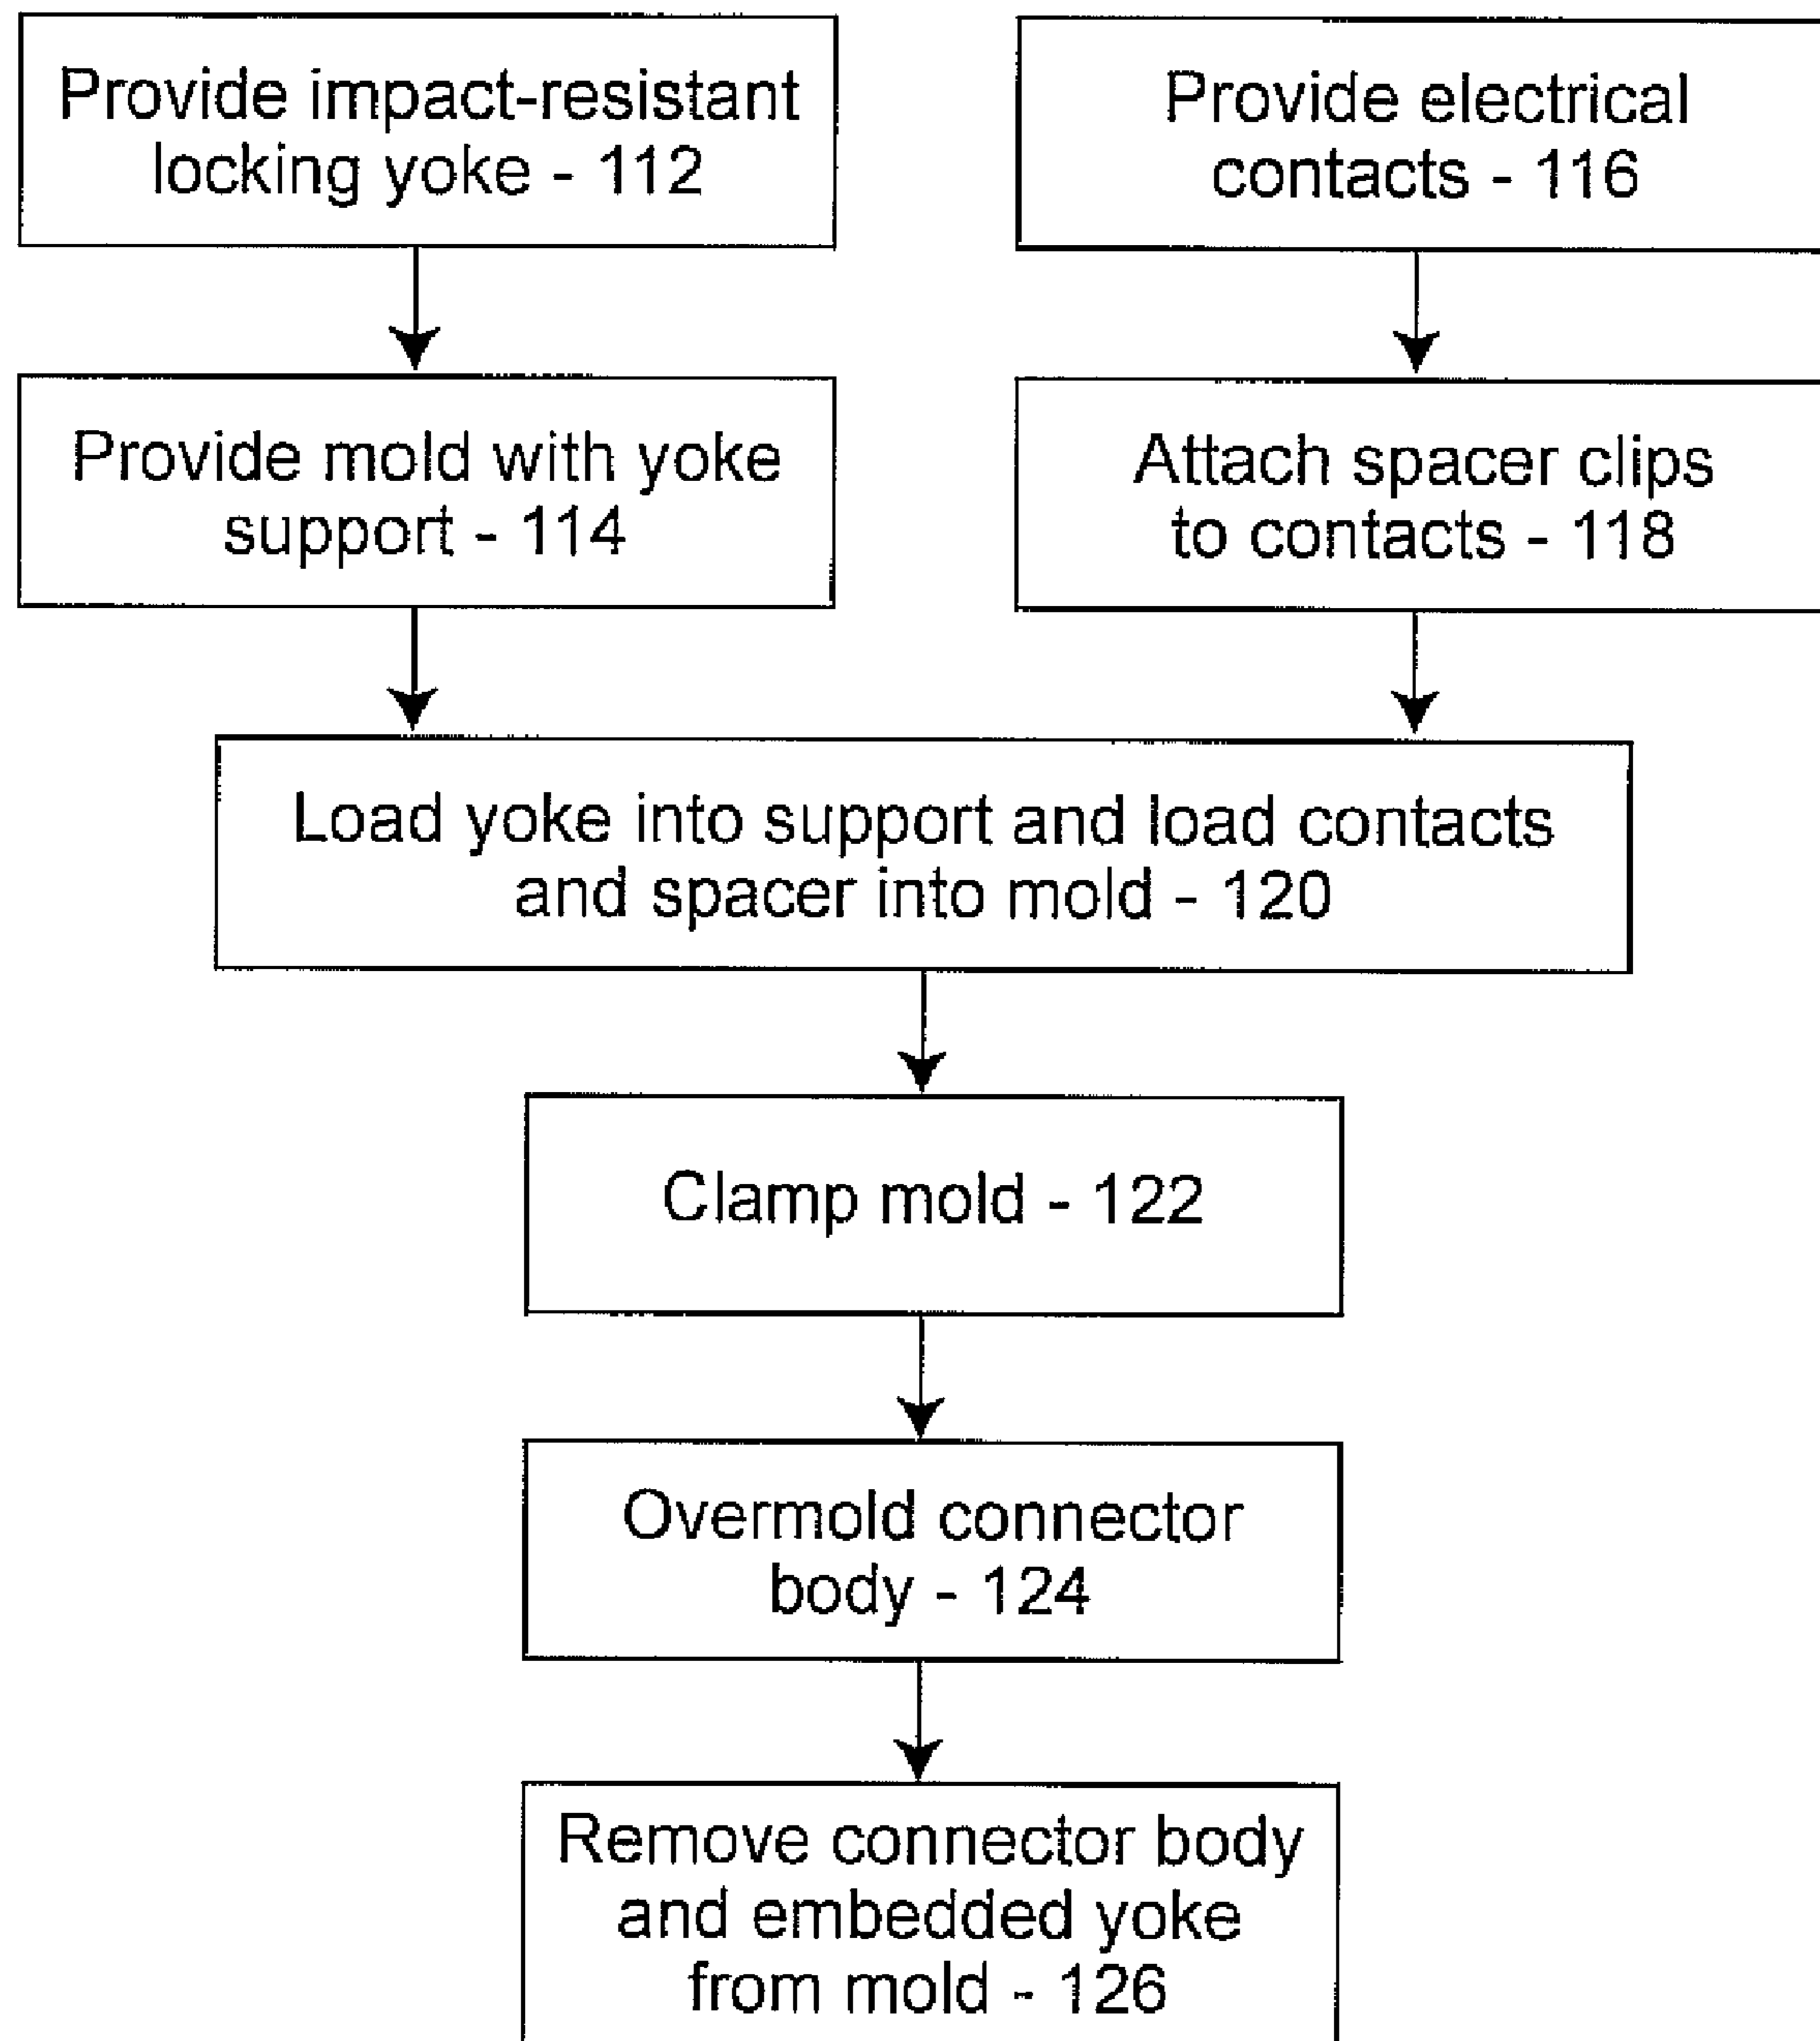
Provide impact-resistant locking yoke - 112

Provide electrical contacts - 116

Provide mold with yoke support - 114

Attach spacer clips to contacts - 118

Load yoke into support and load contacts and spacer into mold - 120

Clamp mold - 122

Overmold connector body - 124

Remove connector body and embedded yoke from mold - 126